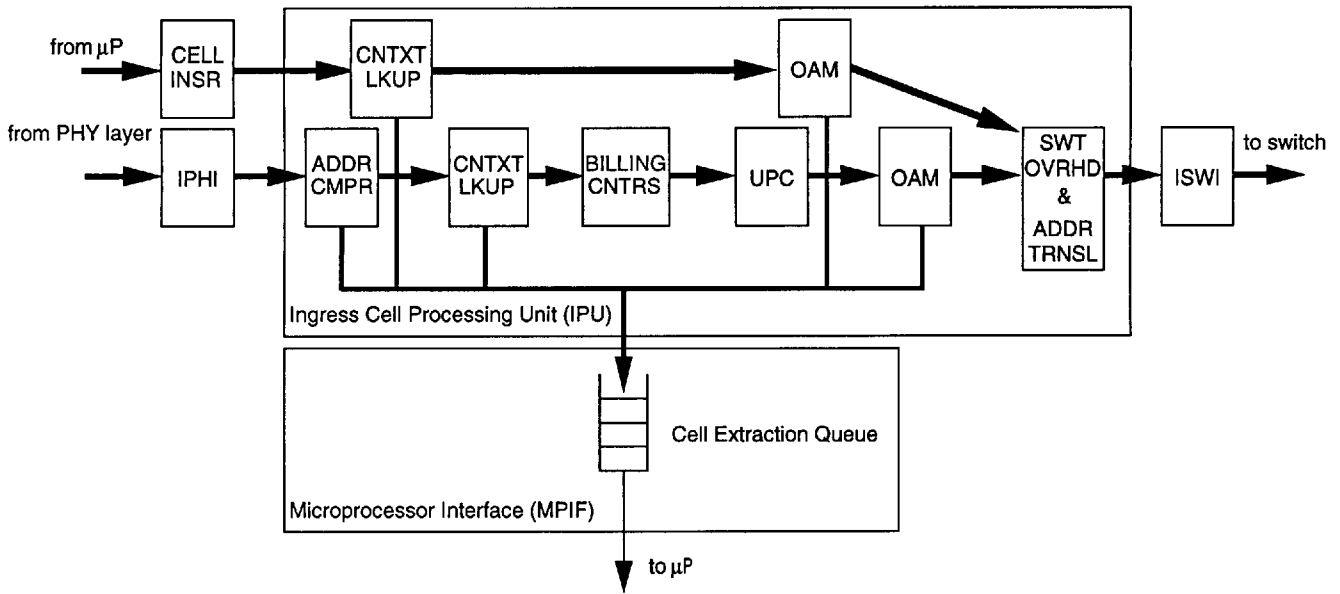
from $\mu$P

CELL INSR

CNTXT LKUP

OAM

from PHY layer

IPHI

ADDR CMPR

CNTXT LKUP

BILLING CNTRS

UPC

OAM

SWT OVRHD & ADDR TRNSL

ISWI

to switch

Ingress Cell Processing Unit (IPU)

Cell Extraction Queue

Microprocessor Interface (MPIF)

to $\mu$P